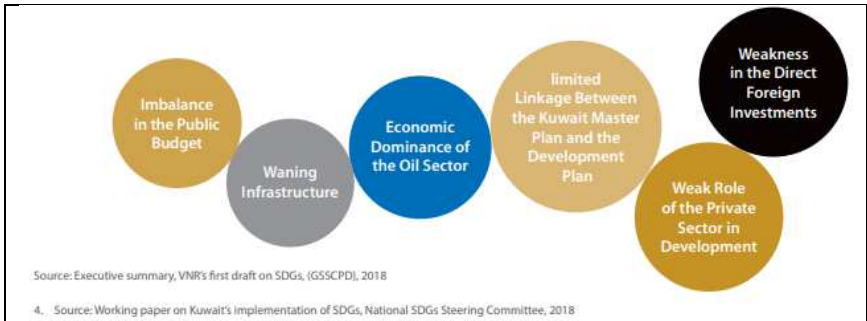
Imbalance in the Public Budget

Waning Infrastructure

Economic Dominance of the Oil Sector

limited Linkage Between the Kuwait Master Plan and the Development Plan

Weakness in the Direct Foreign Investments

Weak Role of the Private Sector in Development

Source: Executive summary, VNR's first draft on SDGs, (GSSCPD), 2018

4. Source: Working paper on Kuwait's implementation of SDGs, National SDGs Steering Committee, 2018